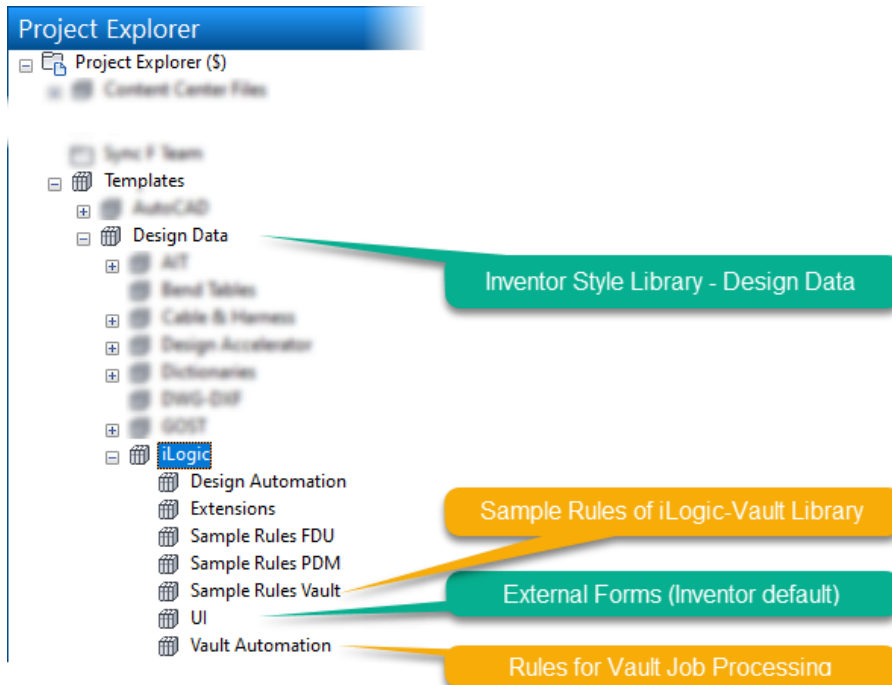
Project Explorer

Project Explorer ($)

Content Center Files

Sync F Team

Templates

AutoCAD

Design Data

Inventor Style Library - Design Data

AIT

Bend Tables

Cable & Harness

Design Accelerator

Dictionaries

DWG-DXF

GOST

iLogic

Design Automation

Extensions

Sample Rules of iLogic-Vault Library

Sample Rules FDU

Sample Rules PDM

Sample Rules Vault

External Forms (Inventor default)

UI

Vault Automation

Rules for Vault Job Processing